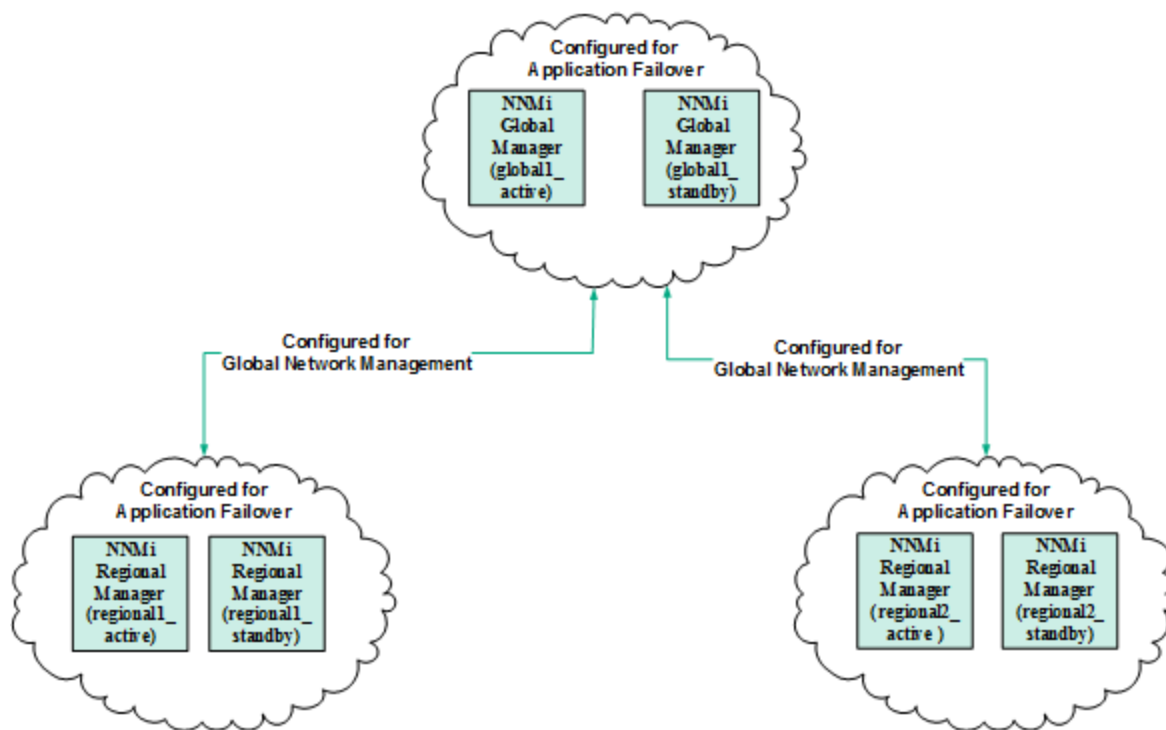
Configured for Application Failover

NNMi Global Manager (global1_ active)

NNMi Global Manager (global1_ standby)

Configured for Global Network Management

Configured for Global Network Management

Configured for Application Failover

NNMi Regional Manager (regional1_ active)

NNMi Regional Manager (regional1_ standby)

Configured for Application Failover

NNMi Regional Manager (regional2_ active )

NNMi Regional Manager (regional2_ standby)